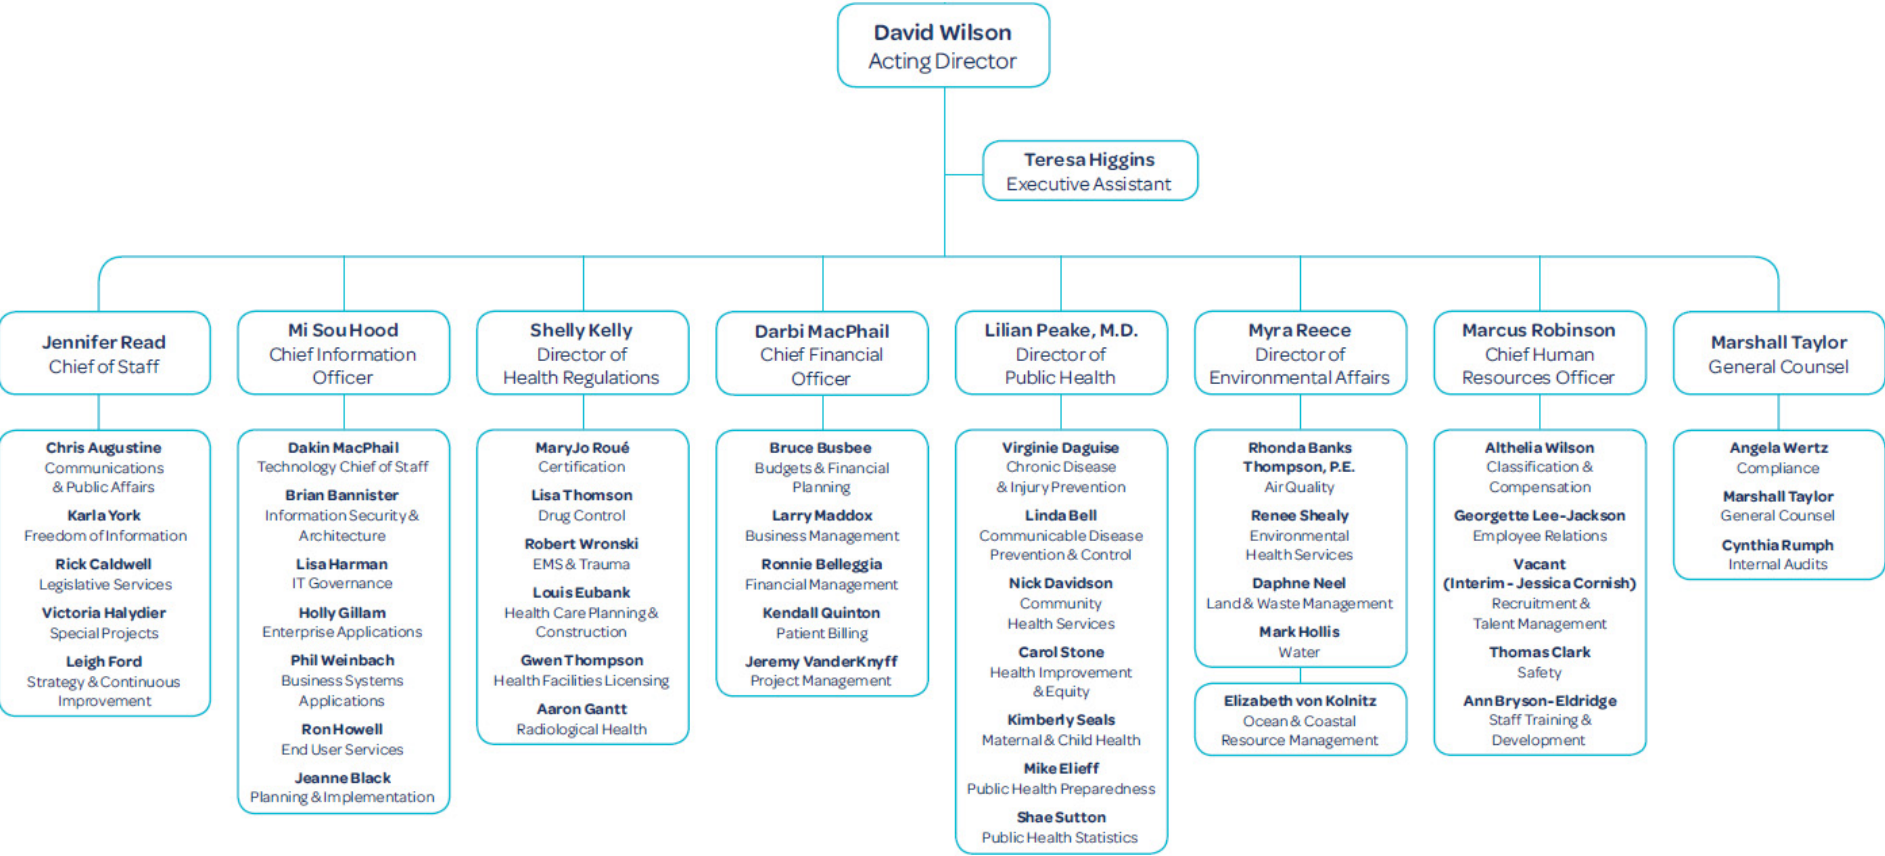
David Wilson
Acting Director

Teresa Higgins
Executive Assistant

Jennifer Read
Chief of Staff

Chris Augustine
Communications & Public Affairs

Karla York
Freedom of Information

Rick Caldwell
Legislative Services

Victoria Halydier
Special Projects

Leigh Ford
Strategy & Continuous Improvement

Mi Sou Hood
Chief Information Officer

Dakin MacPhail
Technology Chief of Staff

Brian Bannister
Information Security & Architecture

Lisa Harman
IT Governance

Holly Gillam
Enterprise Applications

Phil Weinbach
Business Systems Applications

Ron Howell
End User Services

Jeanne Black
Planning & Implementation

Shelly Kelly
Director of Health Regulations

MaryJo Roué
Certification

Lisa Thomson
Drug Control

Robert Wronski
EMS & Trauma

Louis Eubank
Health Care Planning & Construction

Gwen Thompson
Health Facilities Licensing

Aaron Gantt
Radiological Health

Darbi MacPhail
Chief Financial Officer

Bruce Busbee
Budgets & Financial Planning

Larry Maddox
Business Management

Ronnie Belleggia
Financial Management

Kendall Quinton
Patient Billing

Jeremy VanderKnyff
Project Management

Lilian Peake, M.D.
Director of Public Health

Virginie Daguise
Chronic Disease & Injury Prevention

Linda Bell
Communicable Disease Prevention & Control

Nick Davidson
Community Health Services

Carol Stone
Health Improvement & Equity

Kimberly Seals
Maternal & Child Health

Mike Elieff
Public Health Preparedness

Shae Sutton
Public Health Statistics

Myra Reece
Director of Environmental Affairs

Rhonda Banks Thompson, P.E.
Air Quality

Renee Shealy
Environmental Health Services

Daphne Neel
Land & Waste Management

Mark Hollis
Water

Elizabeth von Kolnitz
Ocean & Coastal Resource Management

Marcus Robinson
Chief Human Resources Officer

Althelia Wilson
Classification & Compensation

Georgette Lee-Jackson
Employee Relations

Vacant
(Interim - Jessica Cornish)
Recruitment & Talent Management

Thomas Clark
Safety

Ann Bryson-Eldridge
Staff Training & Development

Marshall Taylor
General Counsel

Angela Wertz
Compliance

Marshall Taylor
General Counsel

Cynthia Rumph
Internal Audits